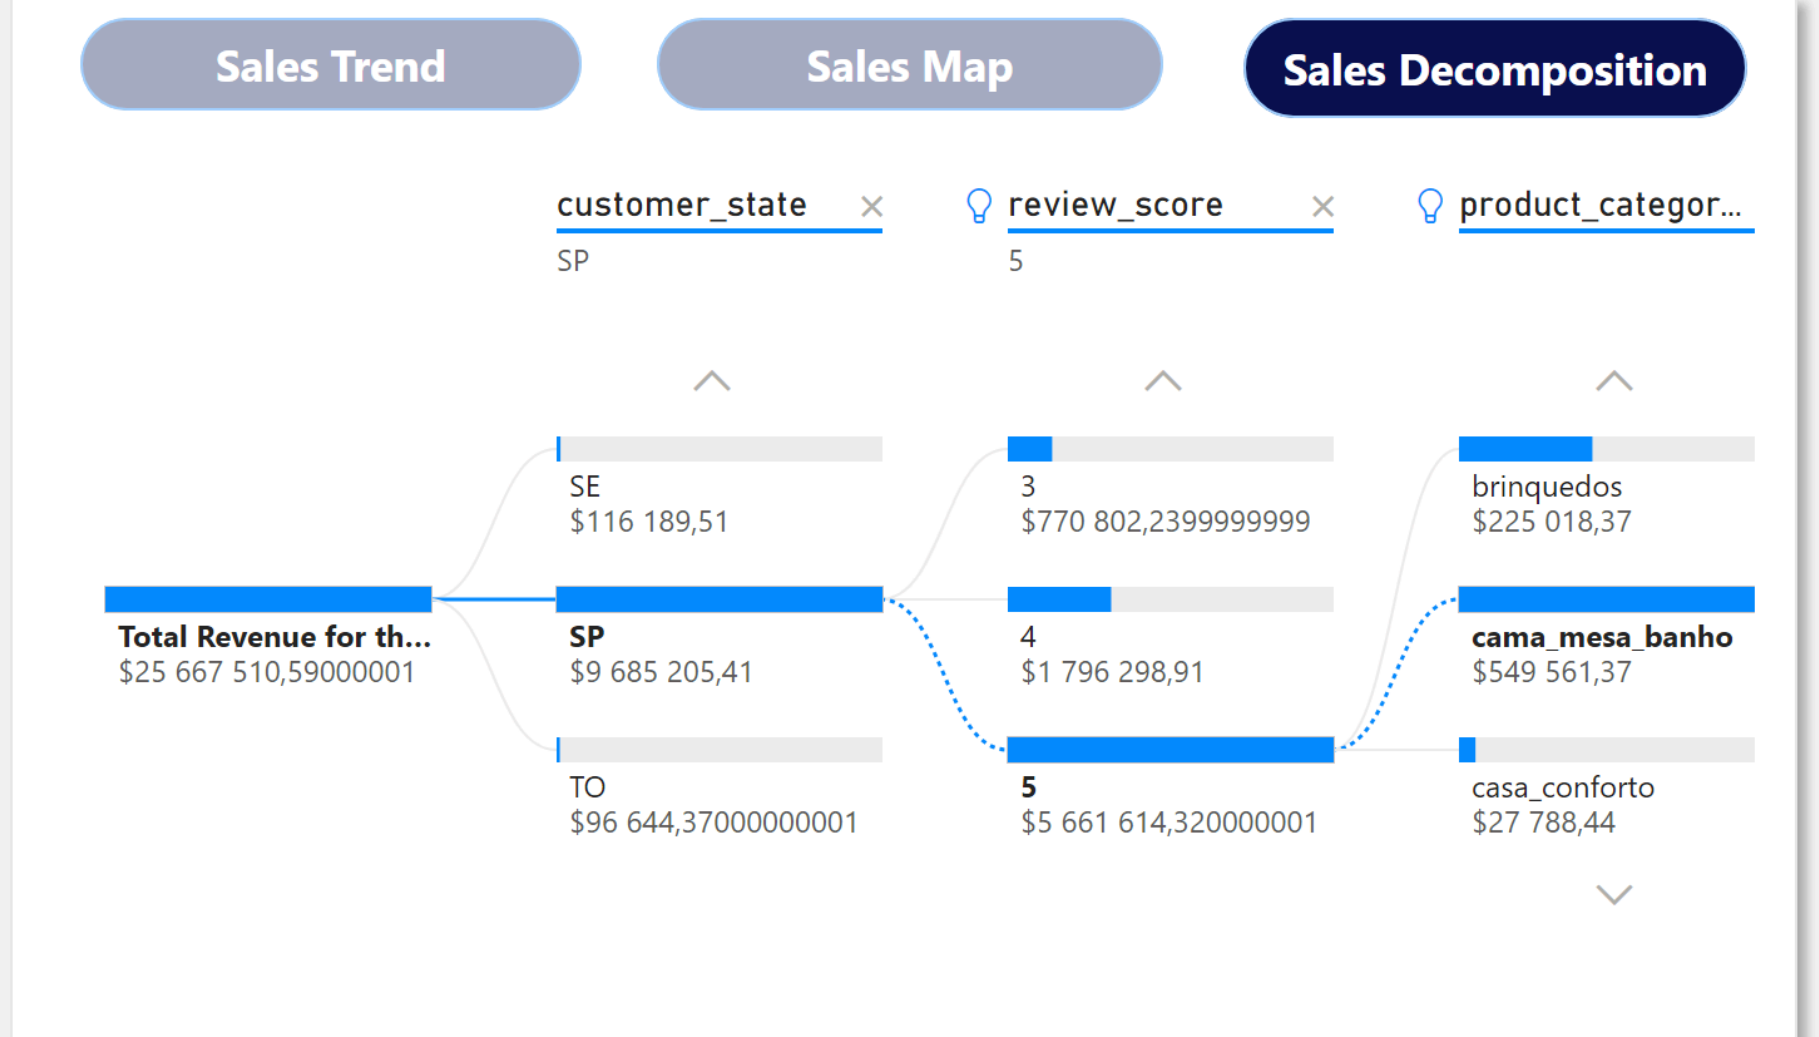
Sales Trend

Sales Map

Sales Decomposition

customer_state ×
SP

review_score ×
5

product_categor...

SE
$116 189,51

3
$770 802,2399999999

brinquedos
$225 018,37

Total Revenue for th...
$25 667 510,59000001

SP
$9 685 205,41

4
$1 796 298,91

cama_mesa_banho
$549 561,37

TO
$96 644,37000000001

5
$5 661 614,320000001

casa_conforto
$27 788,44